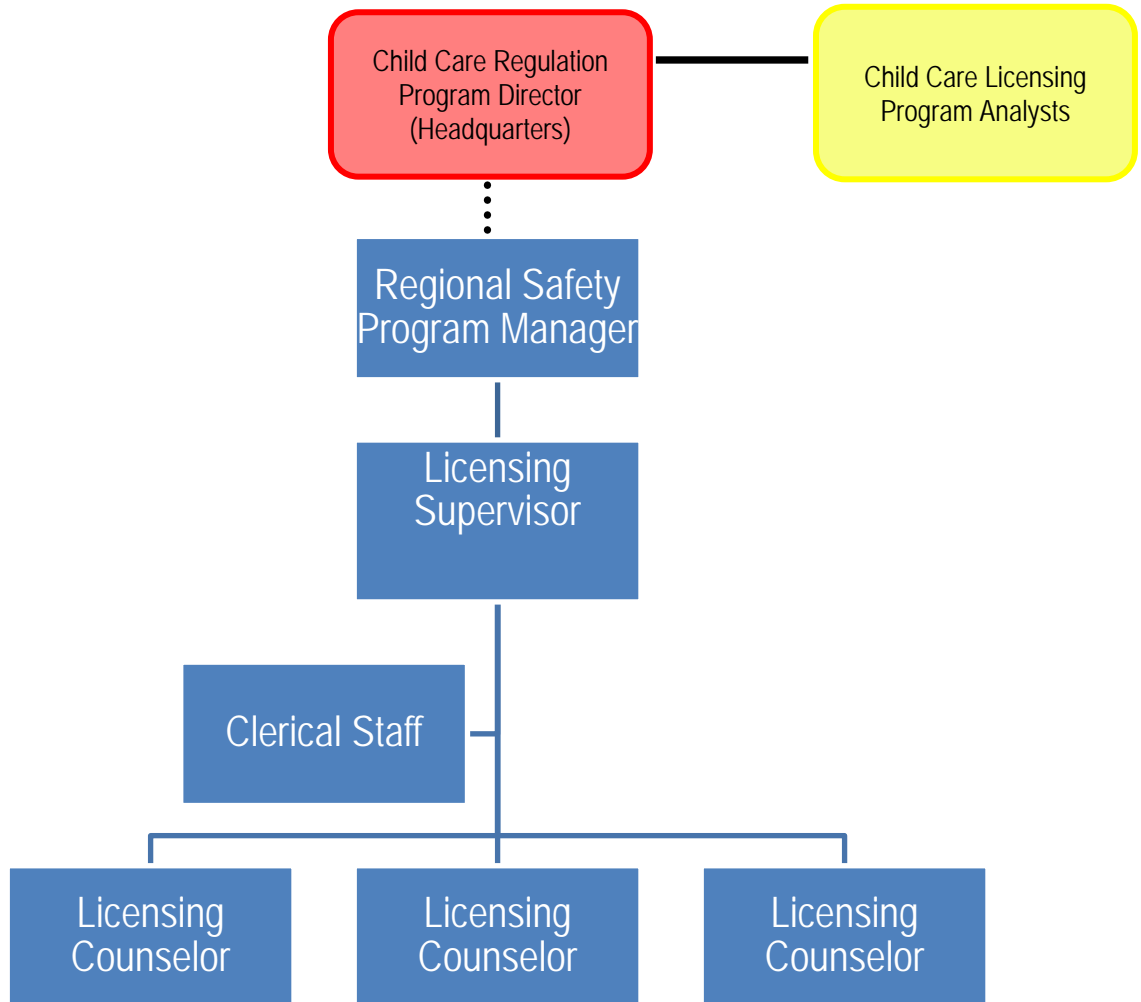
Child Care Regulation Program Director (Headquarters)

Child Care Licensing Program Analysts

Regional Safety Program Manager

Licensing Supervisor

Clerical Staff

Licensing Counselor

Licensing Counselor

Licensing Counselor